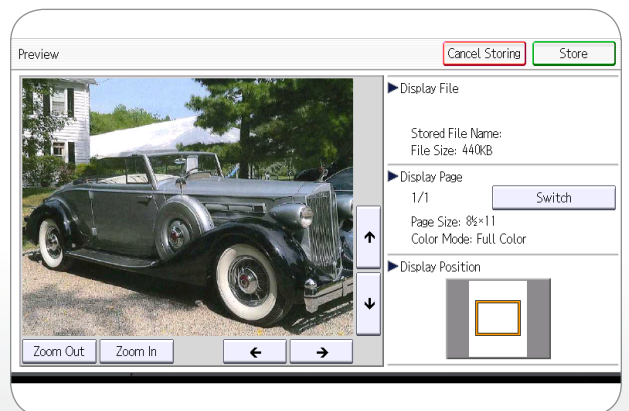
Preview

Cancel Storing

Store

Display File

Stored File Name:
File Size: 440KB

Display Page

1/1

Switch

Page Size: $8\frac{1}{2}$×11
Color Mode: Full Color

Display Position

↑

↓

Zoom Out

Zoom In

←

→